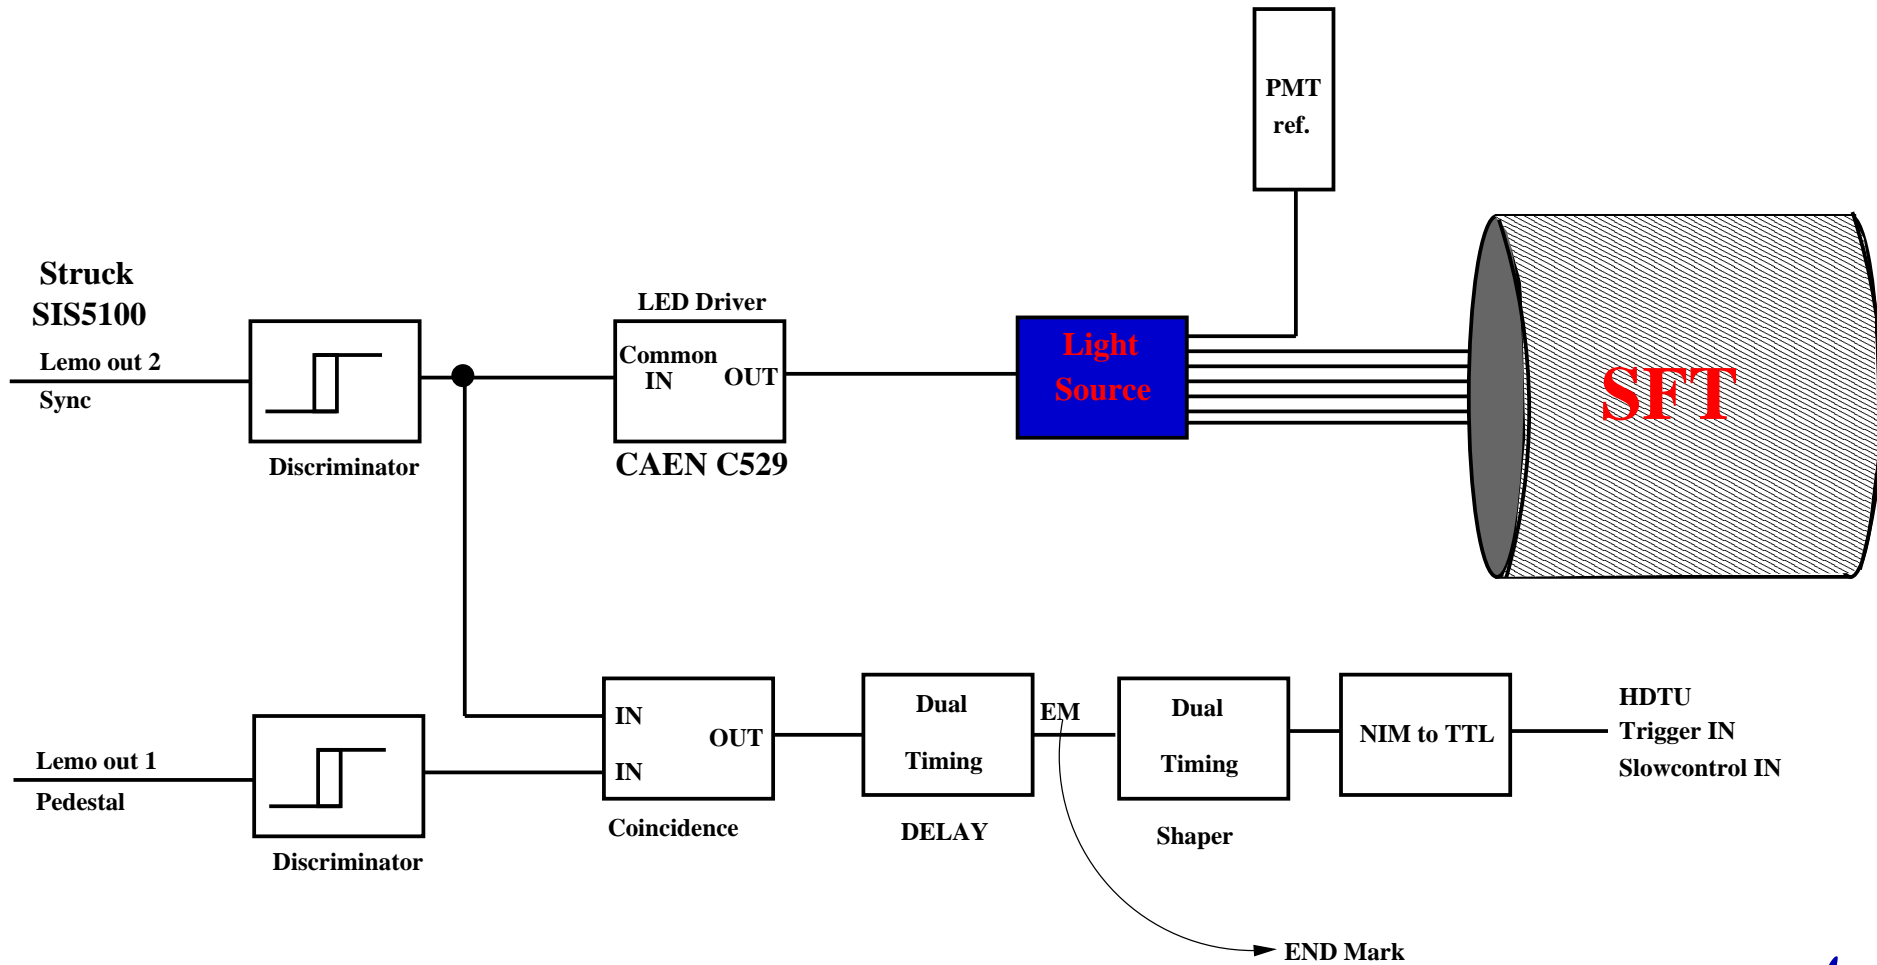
PMT ref.

Struck SIS5100

Lemo out 2

Sync

Discriminator

LED Driver

Common IN

OUT

CAEN C529

Light Source

SFT

Lemo out 1

Pedestal

Discriminator

IN

IN

OUT

Coincidence

Dual

Timing

DELAY

EM

Dual

Timing

Shaper

NIM to TTL

HDTU

Trigger IN

Slowcontrol IN

END Mark